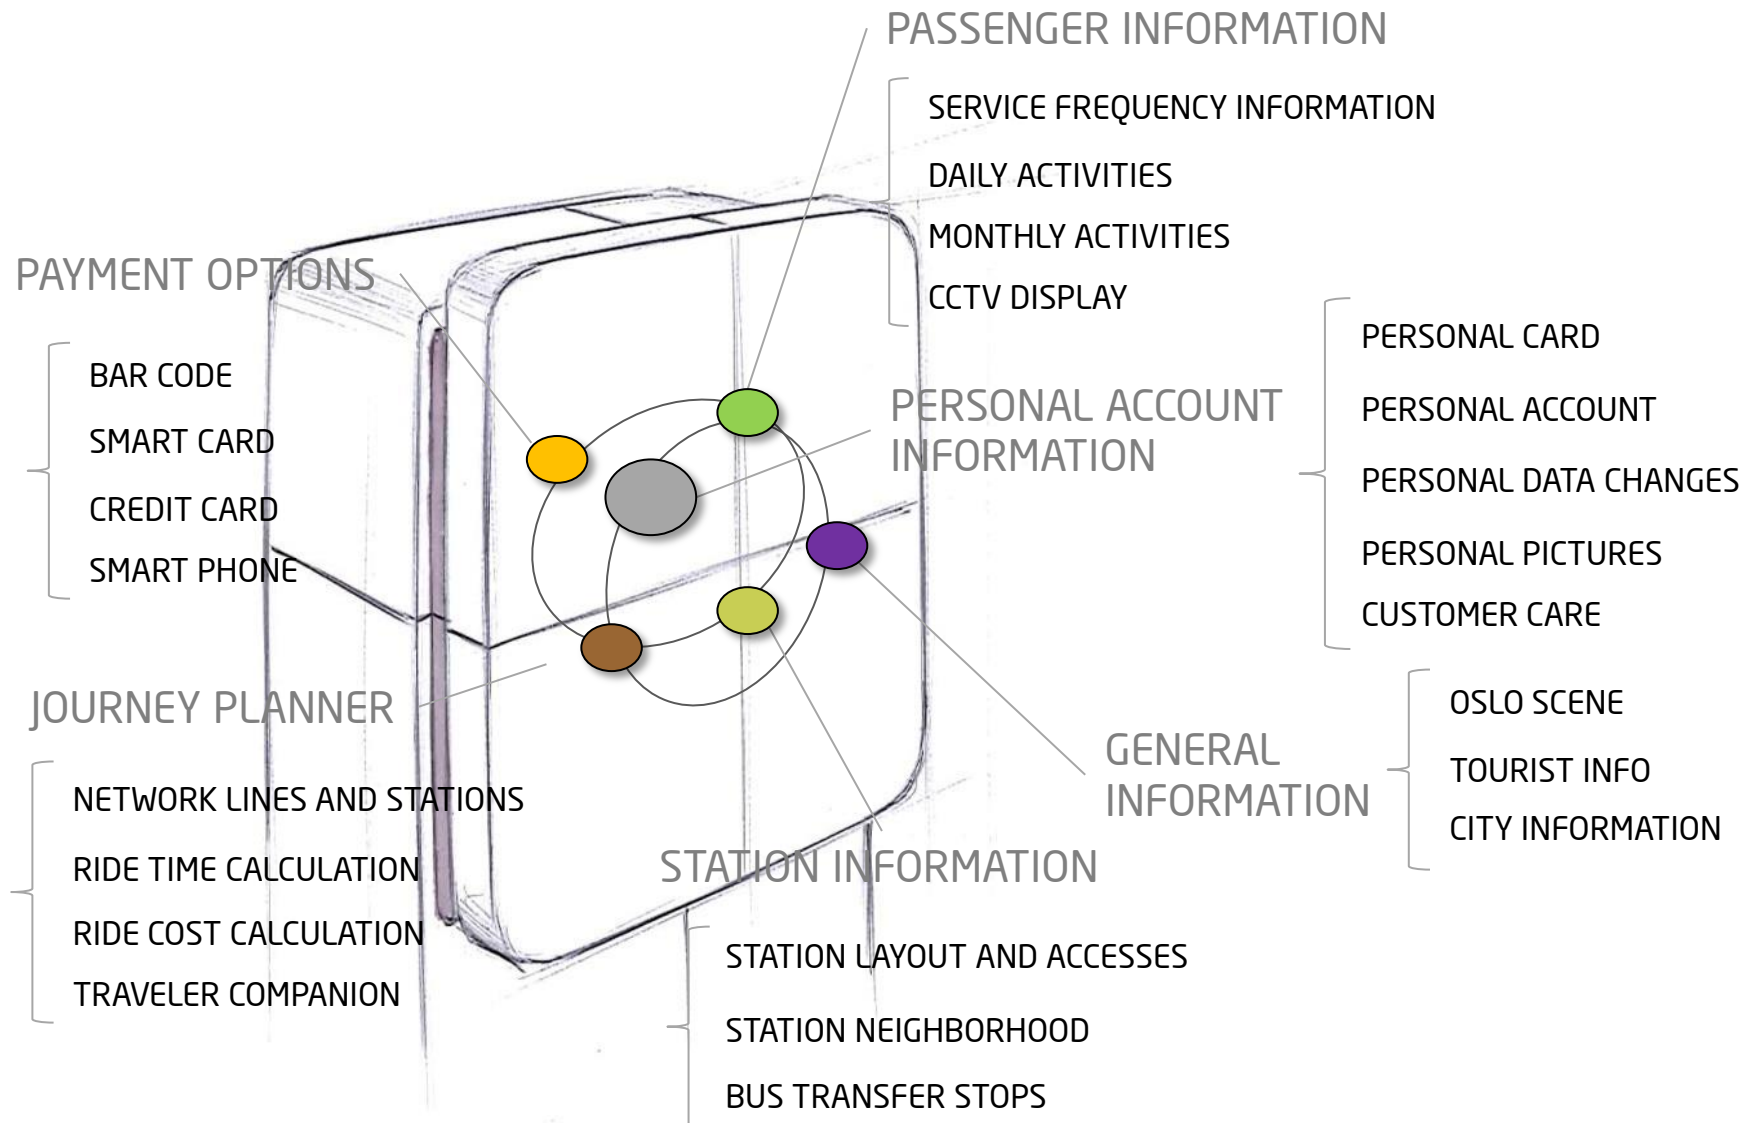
PASSENGER INFORMATION

SERVICE FREQUENCY INFORMATION
DAILY ACTIVITIES
MONTHLY ACTIVITIES
CCTV DISPLAY

PAYMENT OPTIONS

BAR CODE
SMART CARD
CREDIT CARD
SMART PHONE

PERSONAL ACCOUNT INFORMATION

PERSONAL CARD
PERSONAL ACCOUNT
PERSONAL DATA CHANGES
PERSONAL PICTURES
CUSTOMER CARE

JOURNEY PLANNER

NETWORK LINES AND STATIONS
RIDE TIME CALCULATION
RIDE COST CALCULATION
TRAVELER COMPANION

GENERAL INFORMATION

OSLO SCENE
TOURIST INFO
CITY INFORMATION

STATION INFORMATION

STATION LAYOUT AND ACCESSES
STATION NEIGHBORHOOD
BUS TRANSFER STOPS